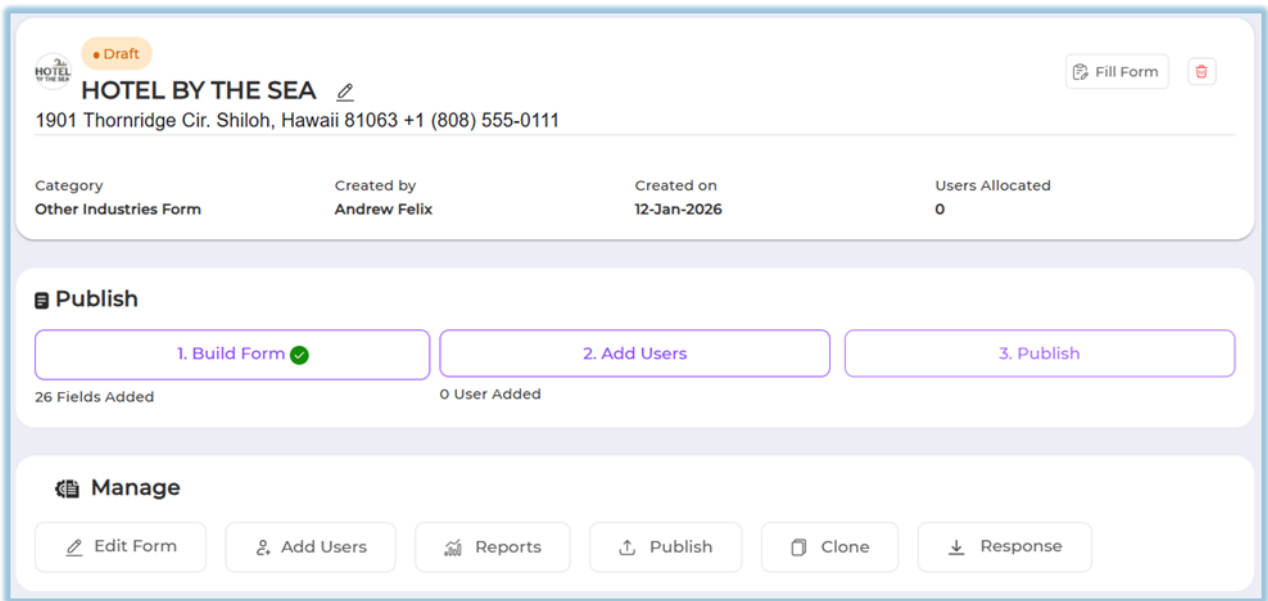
HOTEL BY THE SEA

• Draft

HOTEL BY THE SEA

1901 Thornridge Cir. Shiloh, Hawaii 81063 +1 (808) 555-0111

Fill Form

| Category | Created by | Created on | Users Allocated |
|---|---|---|---|
| Other Industries Form | Andrew Felix | 12-Jan-2026 | 0 |

Publish

1. Build Form

26 Fields Added

2. Add Users

0 User Added

3. Publish

Manage

Edit Form

Add Users

Reports

Publish

Clone

Response